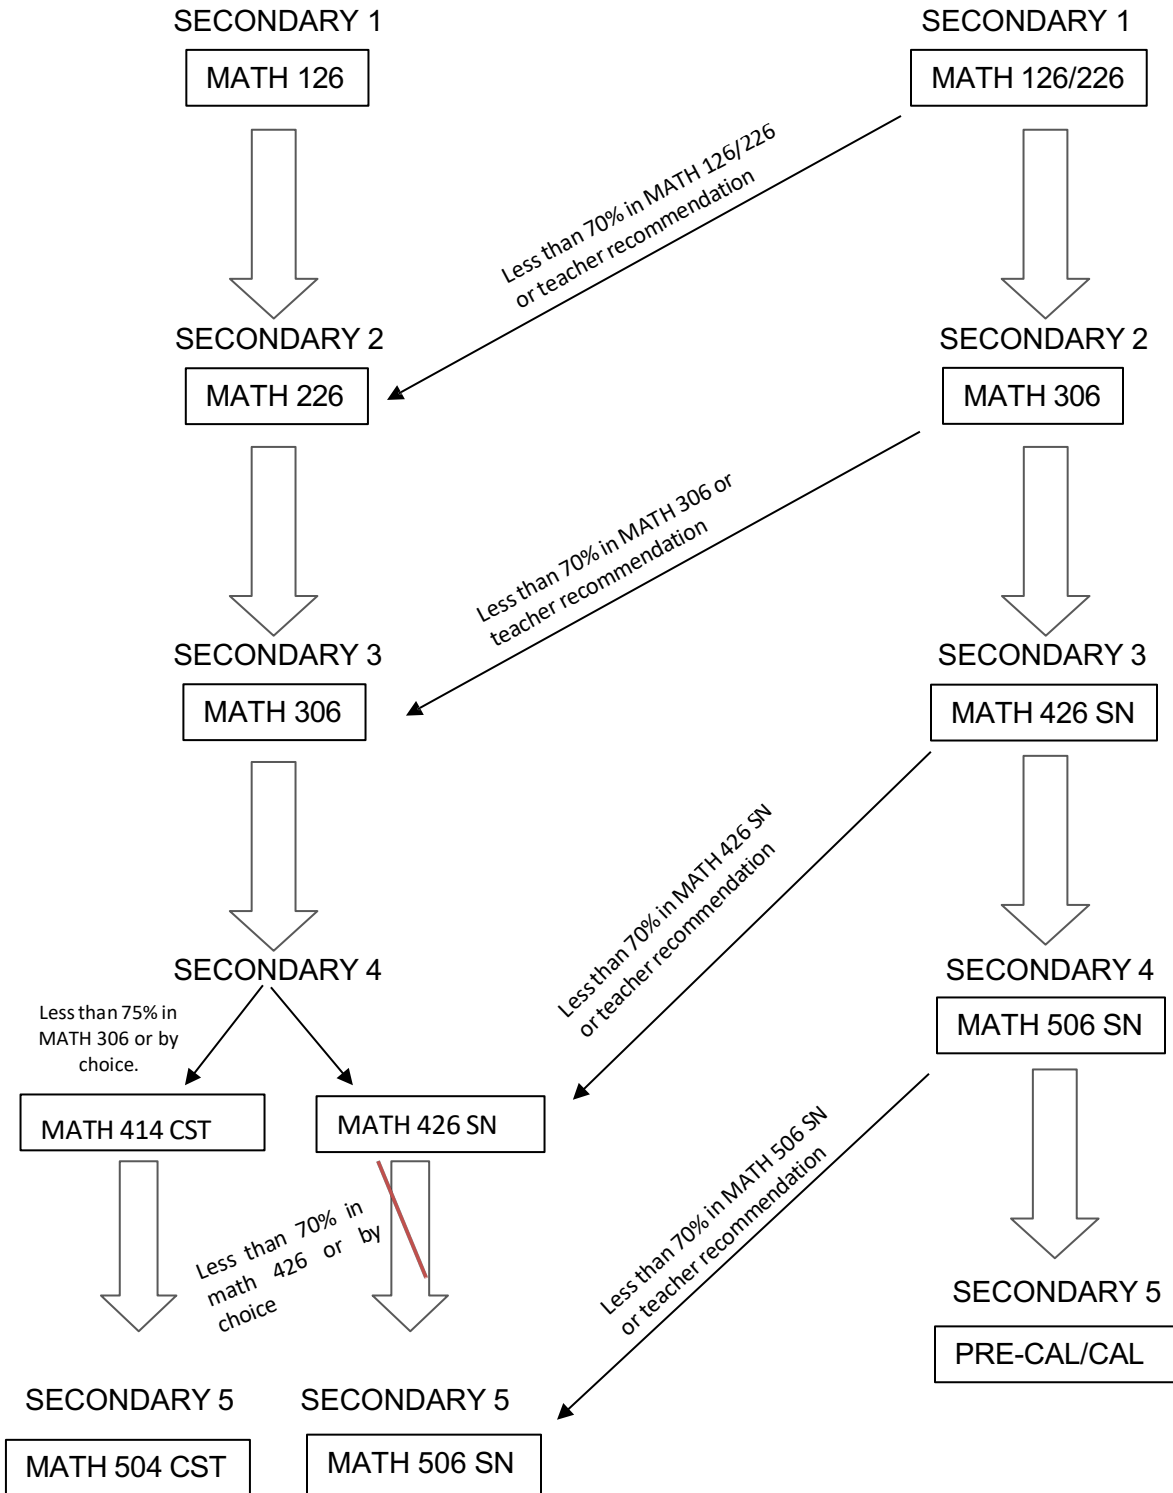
SECONDARY 1

MATH 126

SECONDARY 1

MATH 126/226

Less than 70% in MATH 126/226 or teacher recommendation

SECONDARY 2

MATH 226

SECONDARY 2

MATH 306

Less than 70% in MATH 306 or teacher recommendation

SECONDARY 3

MATH 306

SECONDARY 3

MATH 426 SN

Less than 70% in MATH 426 SN or teacher recommendation

SECONDARY 4

Less than 75% in MATH 306 or by choice.

MATH 414 CST

MATH 426 SN

SECONDARY 4

MATH 506 SN

Less than 70% in math 426 or by choice

Less than 70% in MATH 506 SN or teacher recommendation

SECONDARY 5

PRE-CAL/CAL

SECONDARY 5

MATH 504 CST

SECONDARY 5

MATH 506 SN